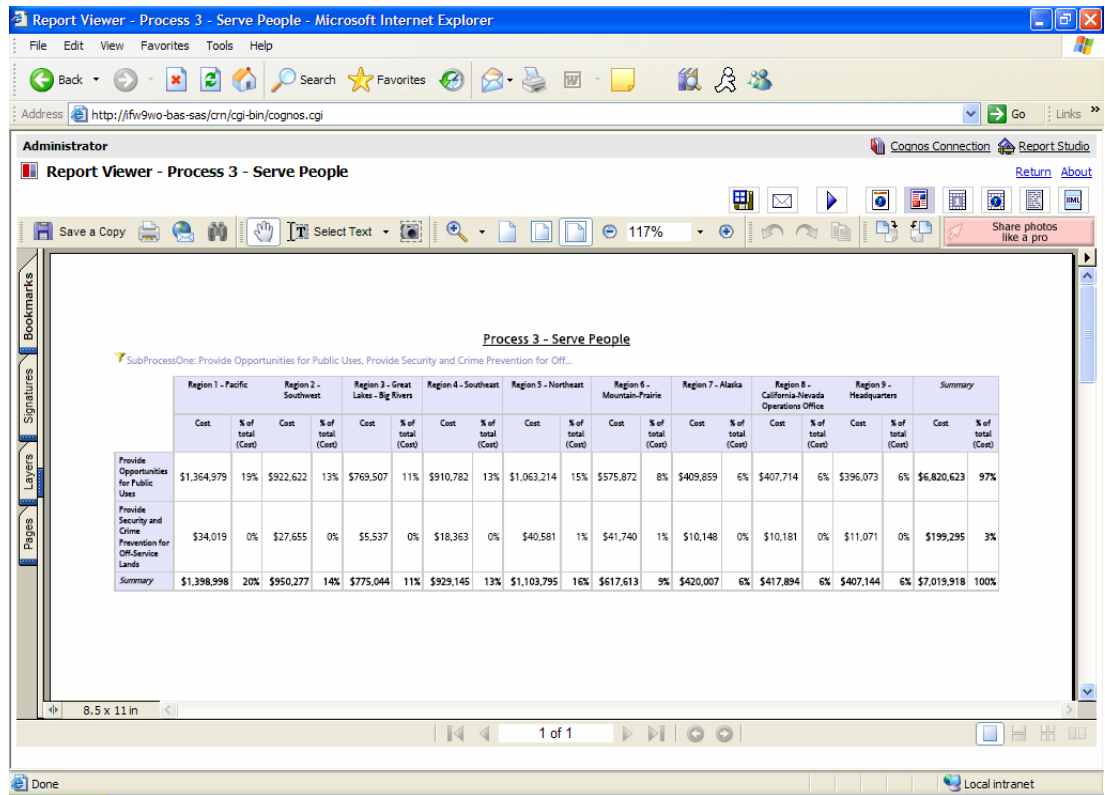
Report Viewer - Process 3 - Serve People - Microsoft Internet Explorer

File Edit View Favorites Tools Help

Back Search Favorites

Address http://ifw9wo-bas-sas/crn/cgi-bin/cognos.cgi Go Links

Administrator Cognos Connection Report Studio

Report Viewer - Process 3 - Serve People

Return About

Save a Copy Select Text 117% Share photos like a pro

Bookmarks Signatures Layers Pages

Process 3 - Serve People

SubProcessOne: Provide Opportunities for Public Uses, Provide Security and Crime Prevention for Off...

| | Region 1 - Pacific | | Region 2 - Southwest | | Region 3 - Great Lakes - Big Rivers | | Region 4 - Southeast | | Region 5 - Northeast | | Region 6 - Mountain-Prairie | | Region 7 - Alaska | | Region 8 - California-Nevada Operations Office | | Region 9 - Headquarters | | Summary | |
|---|---|---|---|---|---|---|---|---|---|---|---|---|---|---|---|---|---|---|---|---|
| | Cost | % of total (Cost) | Cost | % of total (Cost) | Cost | % of total (Cost) | Cost | % of total (Cost) | Cost | % of total (Cost) | Cost | % of total (Cost) | Cost | % of total (Cost) | Cost | % of total (Cost) | Cost | % of total (Cost) | Cost | % of total (Cost) |
| Provide Opportunities for Public Uses | $1,364,979 | 19% | $922,622 | 13% | $769,507 | 11% | $910,782 | 13% | $1,063,214 | 15% | $575,872 | 8% | $409,859 | 6% | $407,714 | 6% | $396,073 | 6% | $6,820,623 | 97% |
| Provide Security and Crime Prevention for Off-Service Lands | $34,019 | 0% | $27,655 | 0% | $5,537 | 0% | $18,363 | 0% | $40,581 | 1% | $41,740 | 1% | $10,148 | 0% | $10,181 | 0% | $11,071 | 0% | $199,295 | 3% |
| Summary | $1,398,998 | 20% | $950,277 | 14% | $775,044 | 11% | $929,145 | 13% | $1,103,795 | 16% | $617,613 | 9% | $420,007 | 6% | $417,894 | 6% | $407,144 | 6% | $7,019,918 | 100% |

8.5 x 11 in

1 of 1

Done Local intranet